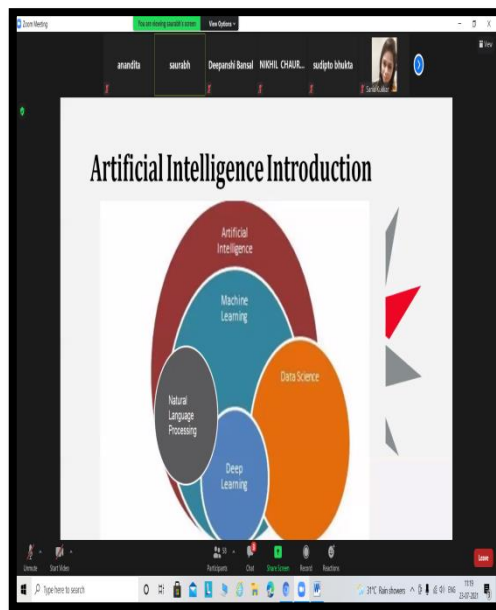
Zoom Meeting

You are viewing saurabh's screen

View Options

View

anandita

saurabh

Deepanshi Bansal

NIKHIL CHAUR...

sudipto bhukta

Sarita Kulkarni

Artificial Intelligence Introduction

Artificial Intelligence

Machine Learning

Data Science

Natural Language Processing

Deep Learning

Unmute

Start Video

Participants

Chat

Share Screen

Record

Reactions

Leave

Type here to search

31°C Rain showers

ENG

11:15

23-07-2021